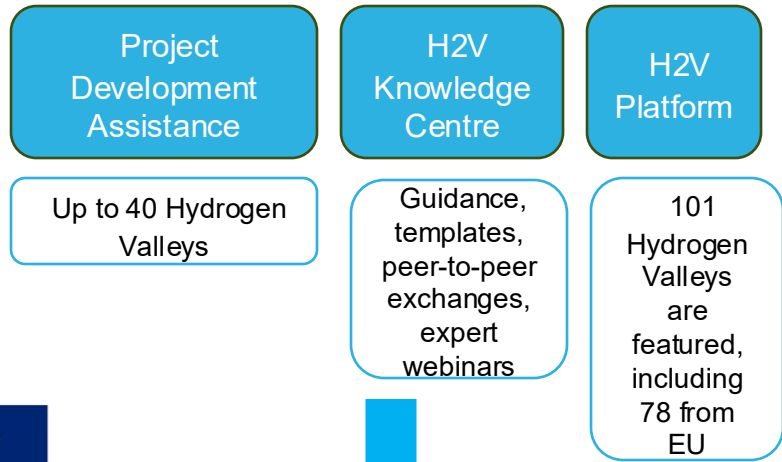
Project Development Assistance

H2V Knowledge Centre

H2V Platform

Up to 40 Hydrogen Valleys

Guidance, templates, peer-to-peer exchanges, expert webinars

101 Hydrogen Valleys are featured, including 78 from EU